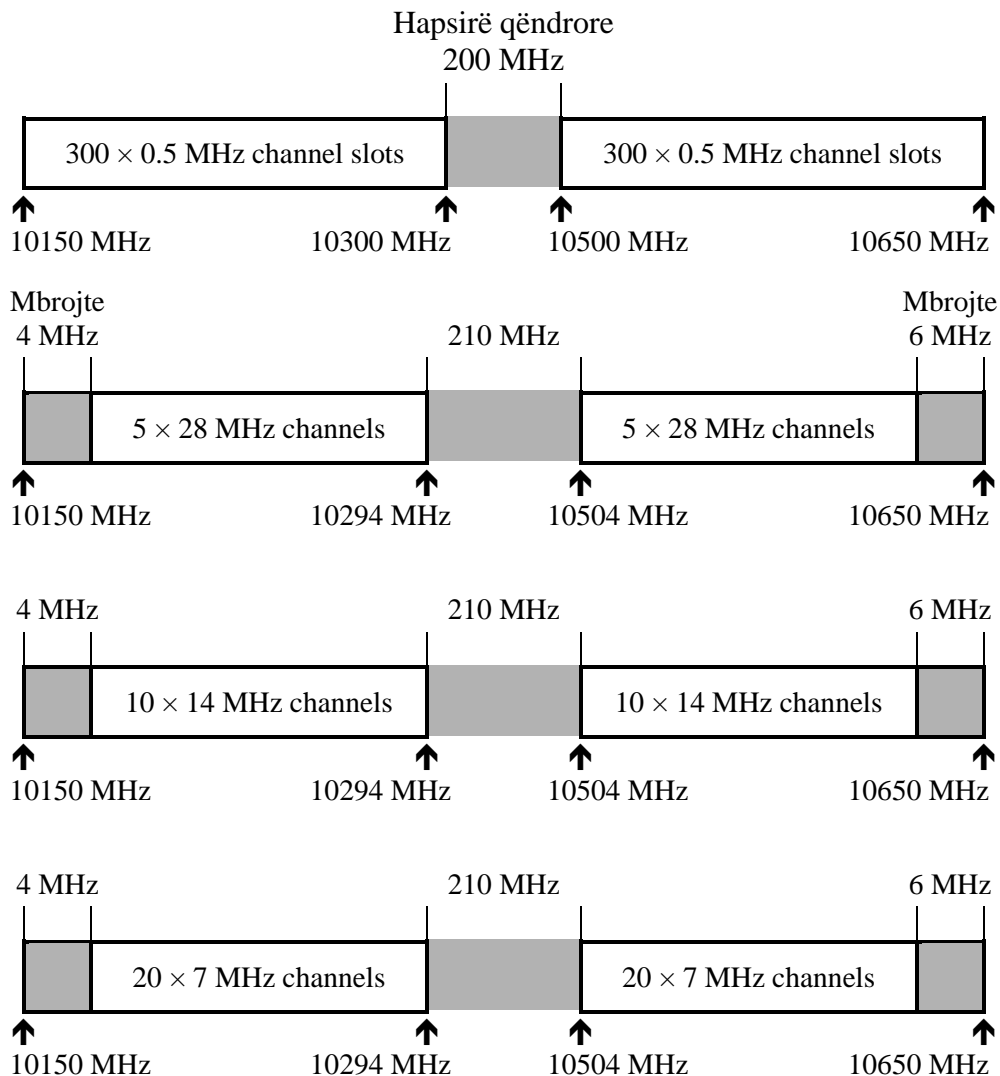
Hapsirë qëndrore
200 MHz

$300 \times 0.5$ MHz channel slots

$300 \times 0.5$ MHz channel slots

10150 MHz
10300 MHz
10500 MHz
10650 MHz

Mbrojte
4 MHz
210 MHz
Mbrojte
6 MHz

$5 \times 28$ MHz channels

$5 \times 28$ MHz channels

10150 MHz
10294 MHz
10504 MHz
10650 MHz

4 MHz
210 MHz
6 MHz

$10 \times 14$ MHz channels

$10 \times 14$ MHz channels

10150 MHz
10294 MHz
10504 MHz
10650 MHz

4 MHz
210 MHz
6 MHz

$20 \times 7$ MHz channels

$20 \times 7$ MHz channels

10150 MHz
10294 MHz
10504 MHz
10650 MHz